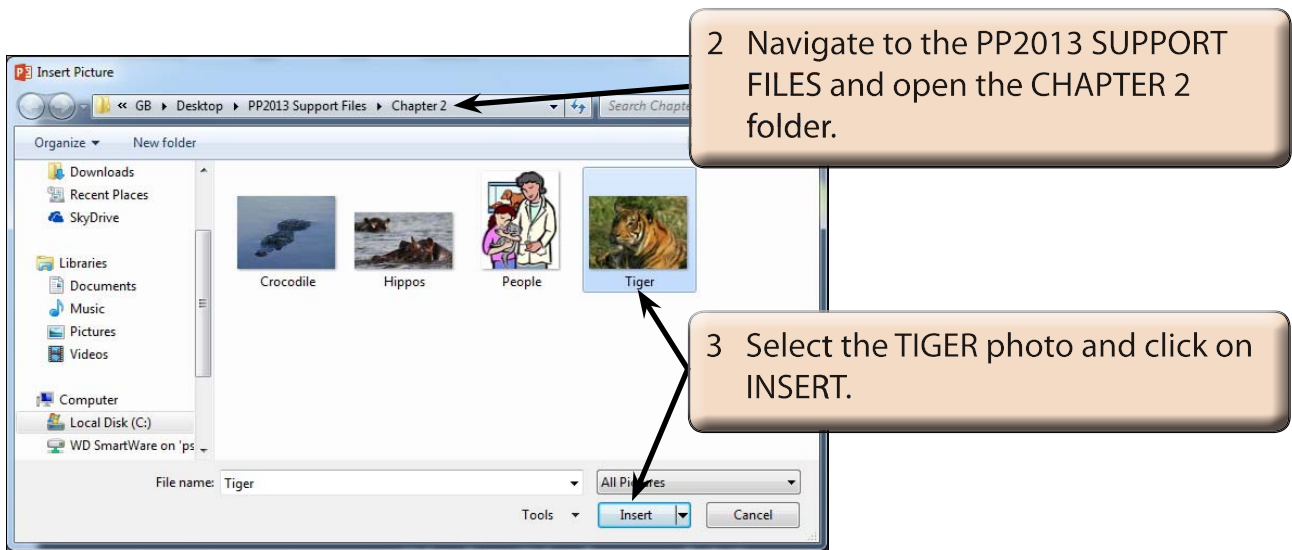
Insert Picture

« GB ▸ Desktop ▸ PP2013 Support Files ▸ Chapter 2

Search Chapte

Organize ▾ New folder

Downloads
Recent Places
SkyDrive

Libraries
Documents
Music
Pictures
Videos

Computer
Local Disk (C:)
WD SmartWare on 'ps

Crocodile
Hippos
People
Tiger

File name: Tiger

All Pi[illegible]res

Tools ▾
Insert
Cancel

2 Navigate to the PP2013 SUPPORT FILES and open the CHAPTER 2 folder.

3 Select the TIGER photo and click on INSERT.